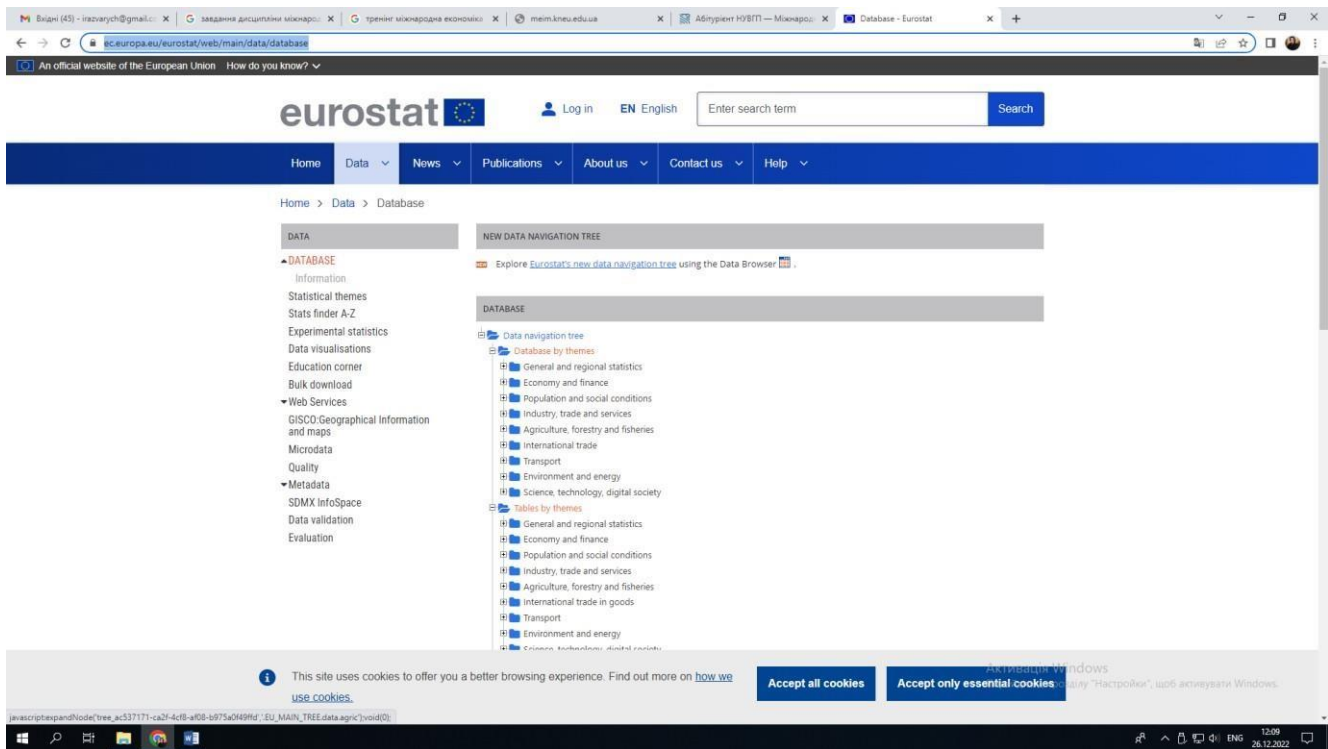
M Вхідні (45) - irazvarych@gmail.c × | G завдання дисципліни міжнаро × | G тренінг міжнародна економіка × | meim.kneu.edu.ua × | Абітурієнт НУВГП — Міжнаро × | Database - Eurostat × | +

ec.europa.eu/eurostat/web/main/data/database

An official website of the European Union How do you know?

eurostat

Log in EN English Enter search term Search

Home Data News Publications About us Contact us Help

Home > Data > Database

DATA

DATABASE
Information
Statistical themes
Stats finder A-Z
Experimental statistics
Data visualisations
Education corner
Bulk download
Web Services
GISCO:Geographical Information and maps
Microdata
Quality
Metadata
SDMX InfoSpace
Data validation
Evaluation

NEW DATA NAVIGATION TREE

Explore Eurostat's new data navigation tree using the Data Browser .

DATABASE

Data navigation tree
Database by themes
General and regional statistics
Economy and finance
Population and social conditions
Industry, trade and services
Agriculture, forestry and fisheries
International trade
Transport
Environment and energy
Science, technology, digital society
Tables by themes
General and regional statistics
Economy and finance
Population and social conditions
Industry, trade and services
Agriculture, forestry and fisheries
International trade in goods
Transport
Environment and energy
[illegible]

This site uses cookies to offer you a better browsing experience. Find out more on how we use cookies.

Accept all cookies Accept only essential cookies

Активація Windows
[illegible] "Настройки", щоб активувати Windows.

javascript:expandNode('tree_ac537171-ca2f-4cf8-af08-b975a0f49ffd','.EU_MAIN_TREE.data.agric');void(0);

ENG 12:09 26.12.2022